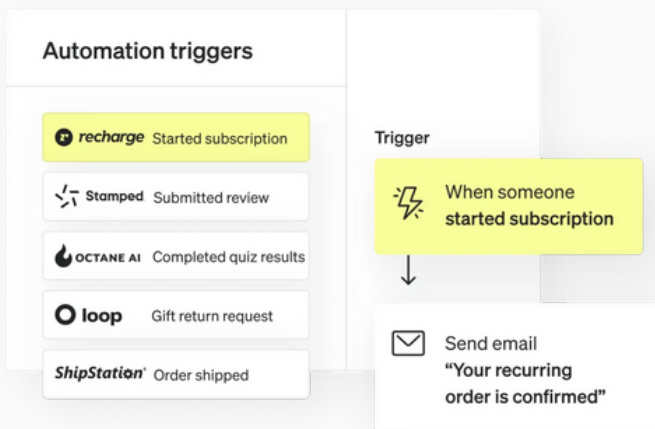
Automation triggers

recharge Started subscription

Stamped Submitted review

OCTANE AI Completed quiz results

loop Gift return request

ShipStation Order shipped

Trigger

When someone started subscription

Send email "Your recurring order is confirmed"